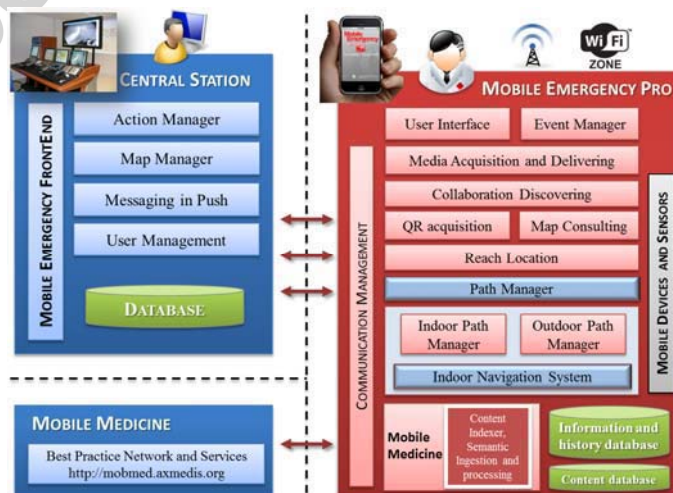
CENTRAL STATION

MOBILE EMERGENCY FRONTEND

Action Manager

Map Manager

Messaging in Push

User Management

DATABASE

MOBILE MEDICINE

Best Practice Network and Services
http://mobmed.axmedis.org

Wi Fi
ZONE

MOBILE EMERGENCY PRO

COMMUNICATION MANAGEMENT

User Interface

Event Manager

Media Acquisition and Delivering

Collaboration Discovering

QR acquisition

Map Consulting

Reach Location

Path Manager

Indoor Path Manager

Outdoor Path Manager

Indoor Navigation System

MOBILE DEVICES AND SENSORS

Mobile Medicine

Content Indexer, Semantic Ingestion and processing

Information and history database

Content database